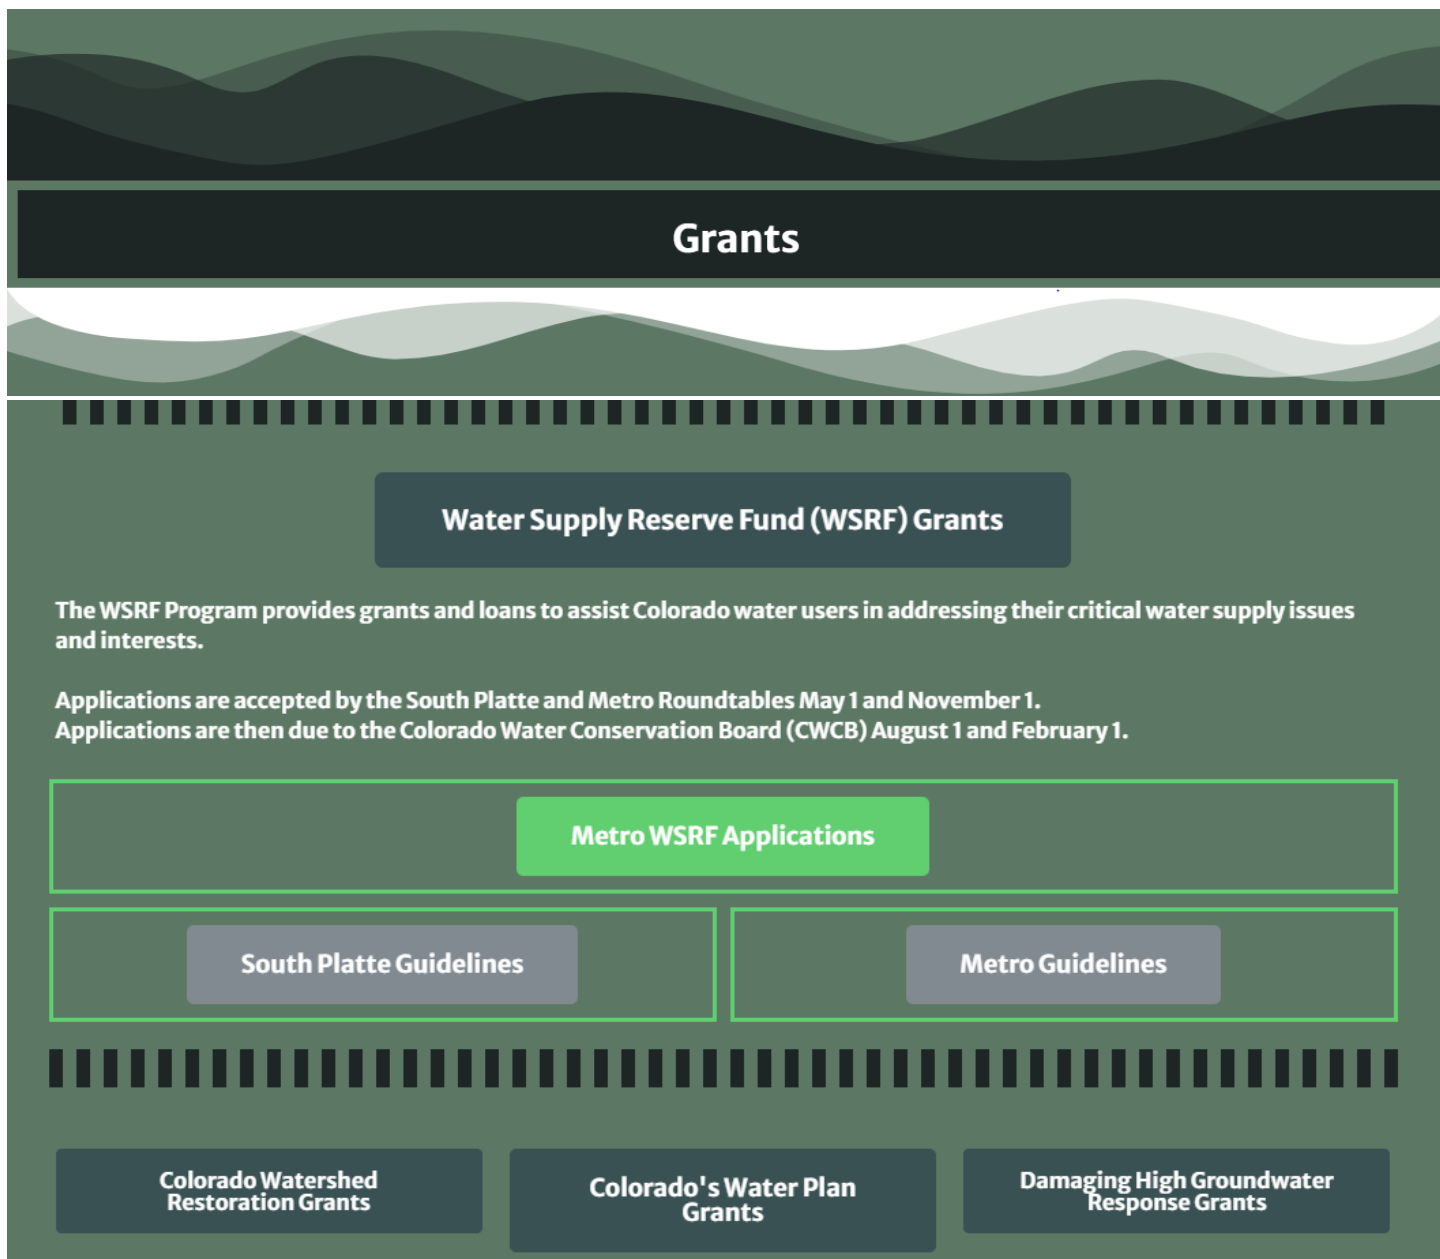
Grants

Water Supply Reserve Fund (WSRF) Grants

The WSRF Program provides grants and loans to assist Colorado water users in addressing their critical water supply issues and interests.

Applications are accepted by the South Platte and Metro Roundtables May 1 and November 1.
Applications are then due to the Colorado Water Conservation Board (CWCB) August 1 and February 1.

Metro WSRF Applications

South Platte Guidelines

Metro Guidelines

Colorado Watershed Restoration Grants

Colorado's Water Plan Grants

Damaging High Groundwater Response Grants